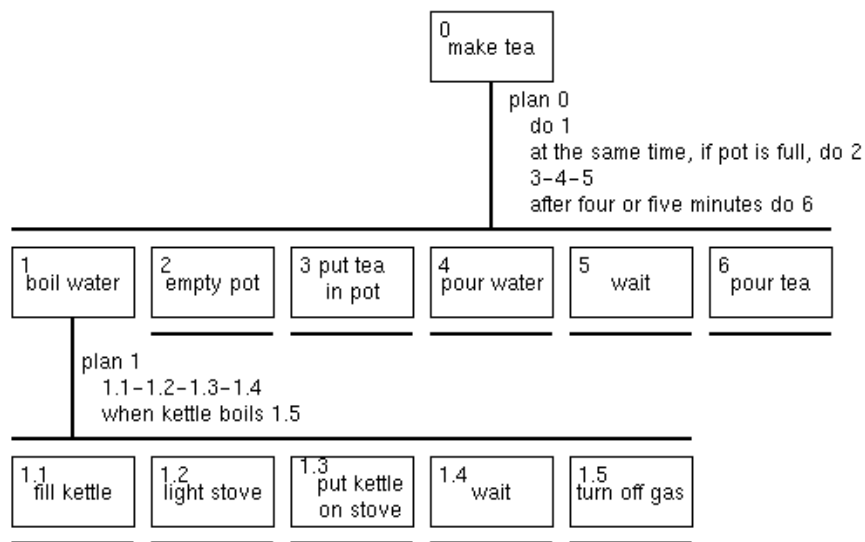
0 make tea

plan 0
do 1
at the same time, if pot is full, do 2
3-4-5
after four or five minutes do 6

1 boil water

2 empty pot

3 put tea in pot

4 pour water

5 wait

6 pour tea

plan 1
1.1-1.2-1.3-1.4
when kettle boils 1.5

1.1 fill kettle

1.2 light stove

1.3 put kettle on stove

1.4 wait

1.5 turn off gas